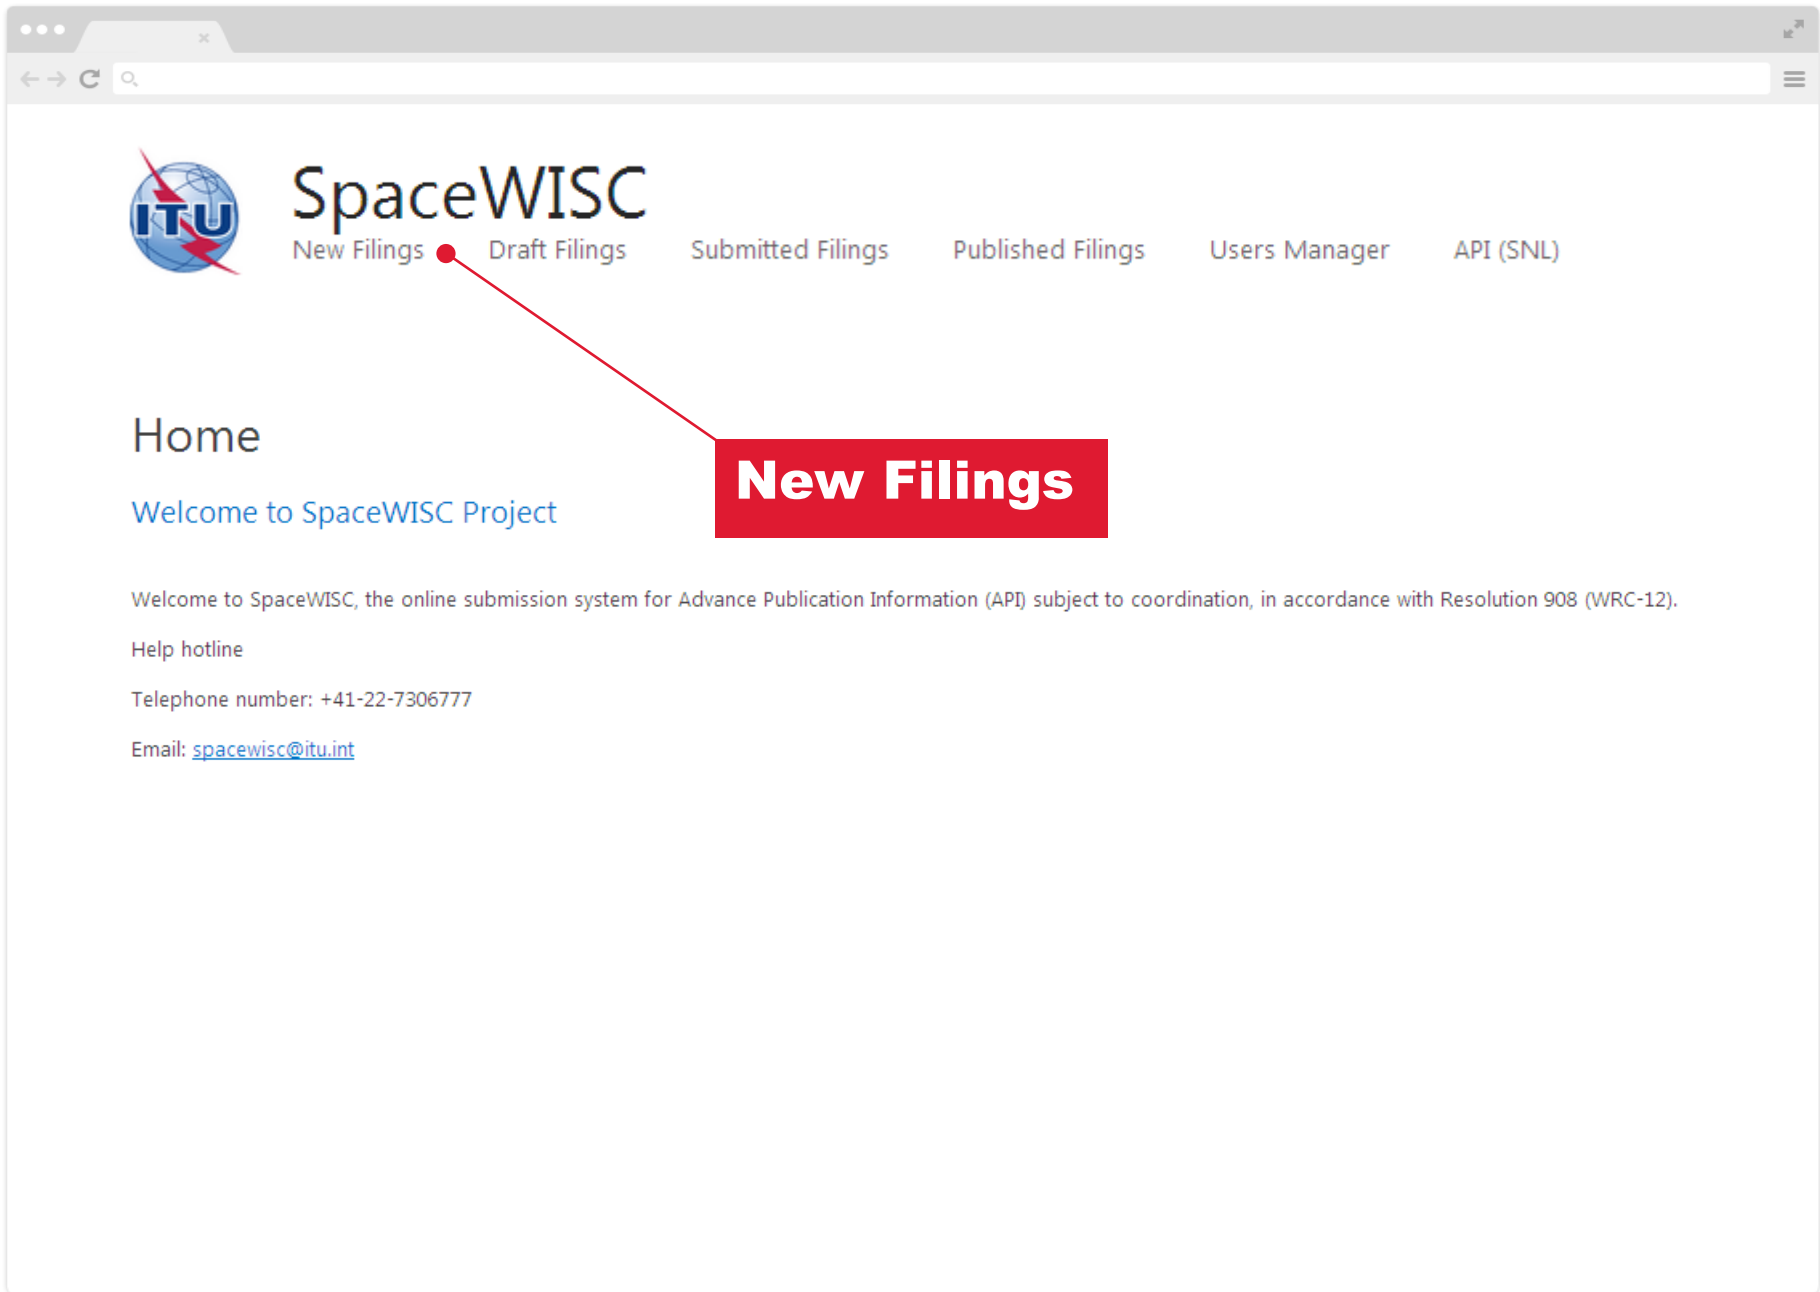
ITU

SpaceWISC

New Filings Draft Filings Submitted Filings Published Filings Users Manager API (SNL)

Home

New Filings

Welcome to SpaceWISC Project

Welcome to SpaceWISC, the online submission system for Advance Publication Information (API) subject to coordination, in accordance with Resolution 908 (WRC-12).

Help hotline

Telephone number: +41-22-7306777

Email: spacewisc@itu.int